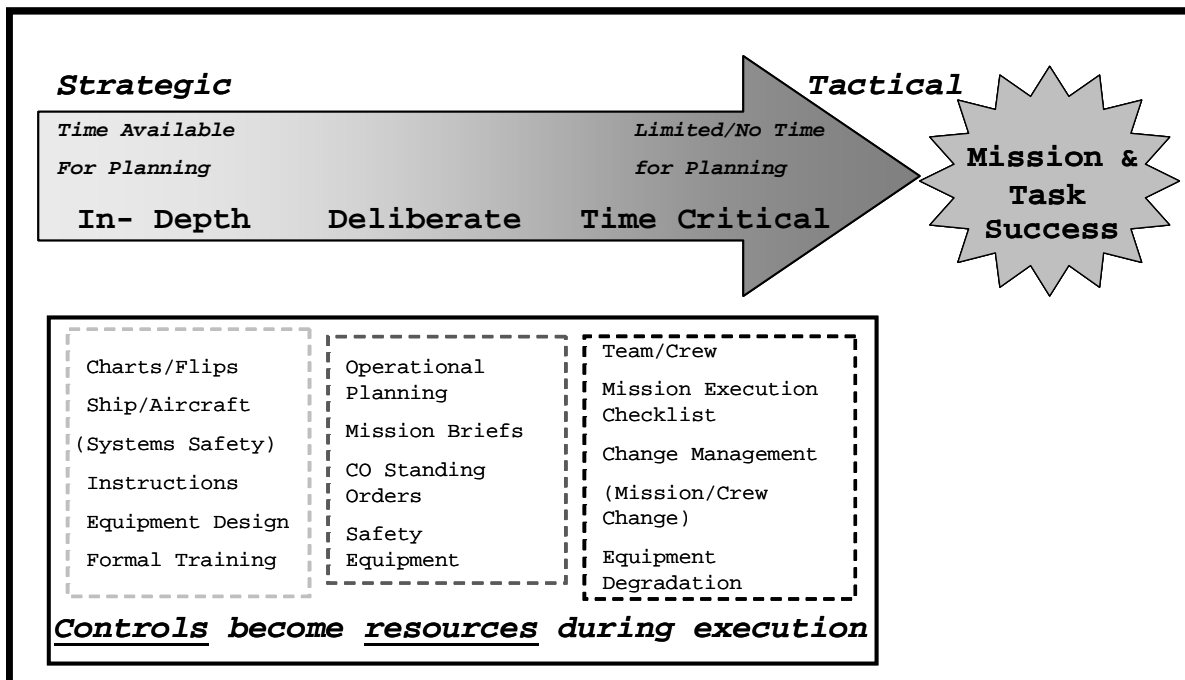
Strategic

Tactical

Time Available For Planning

Limited/No Time for Planning

In- Depth Deliberate Time Critical

Mission & Task Success

Charts/Flips
Ship/Aircraft
(Systems Safety)
Instructions
Equipment Design
Formal Training

Operational Planning
Mission Briefs
CO Standing Orders
Safety Equipment

Team/Crew
Mission Execution Checklist
Change Management
(Mission/Crew Change)
Equipment Degradation

Controls become resources during execution